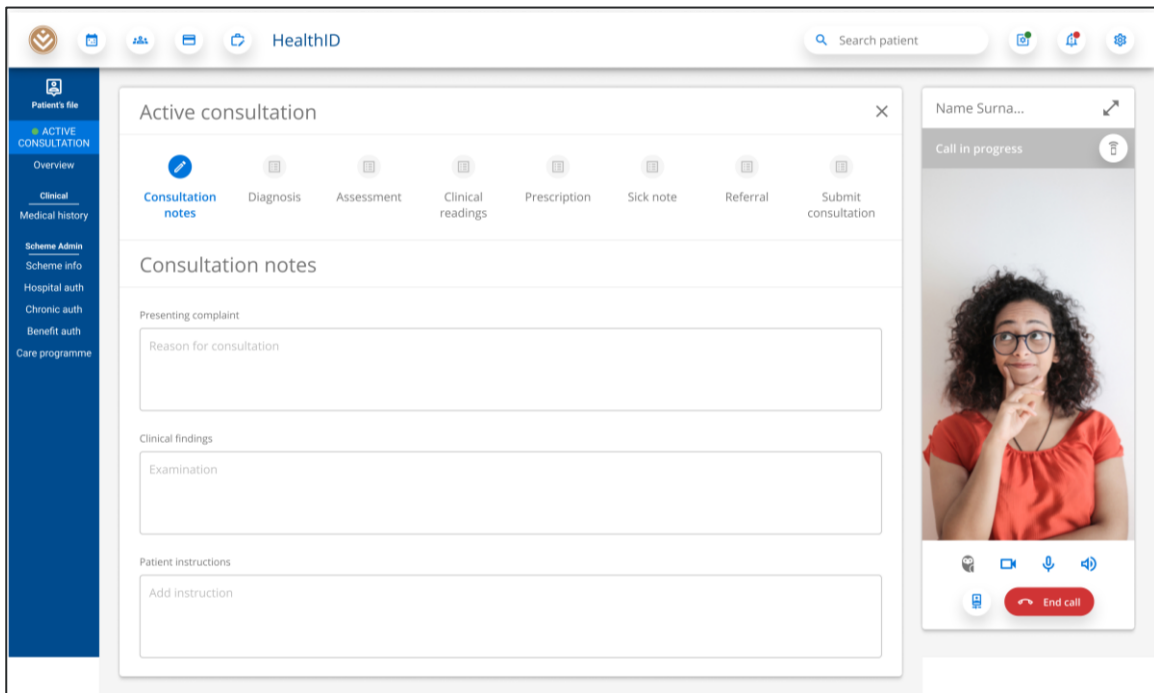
HealthID

Search patient

Patient's file

ACTIVE CONSULTATION

Overview

Clinical

Medical history

Scheme Admin

Scheme info

Hospital auth

Chronic auth

Benefit auth

Care programme

Active consultation

Consultation notes

Diagnosis

Assessment

Clinical readings

Prescription

Sick note

Referral

Submit consultation

Consultation notes

Presenting complaint

Reason for consultation

Clinical findings

Examination

Patient instructions

Add instruction

Name Surna...

Call in progress

End call